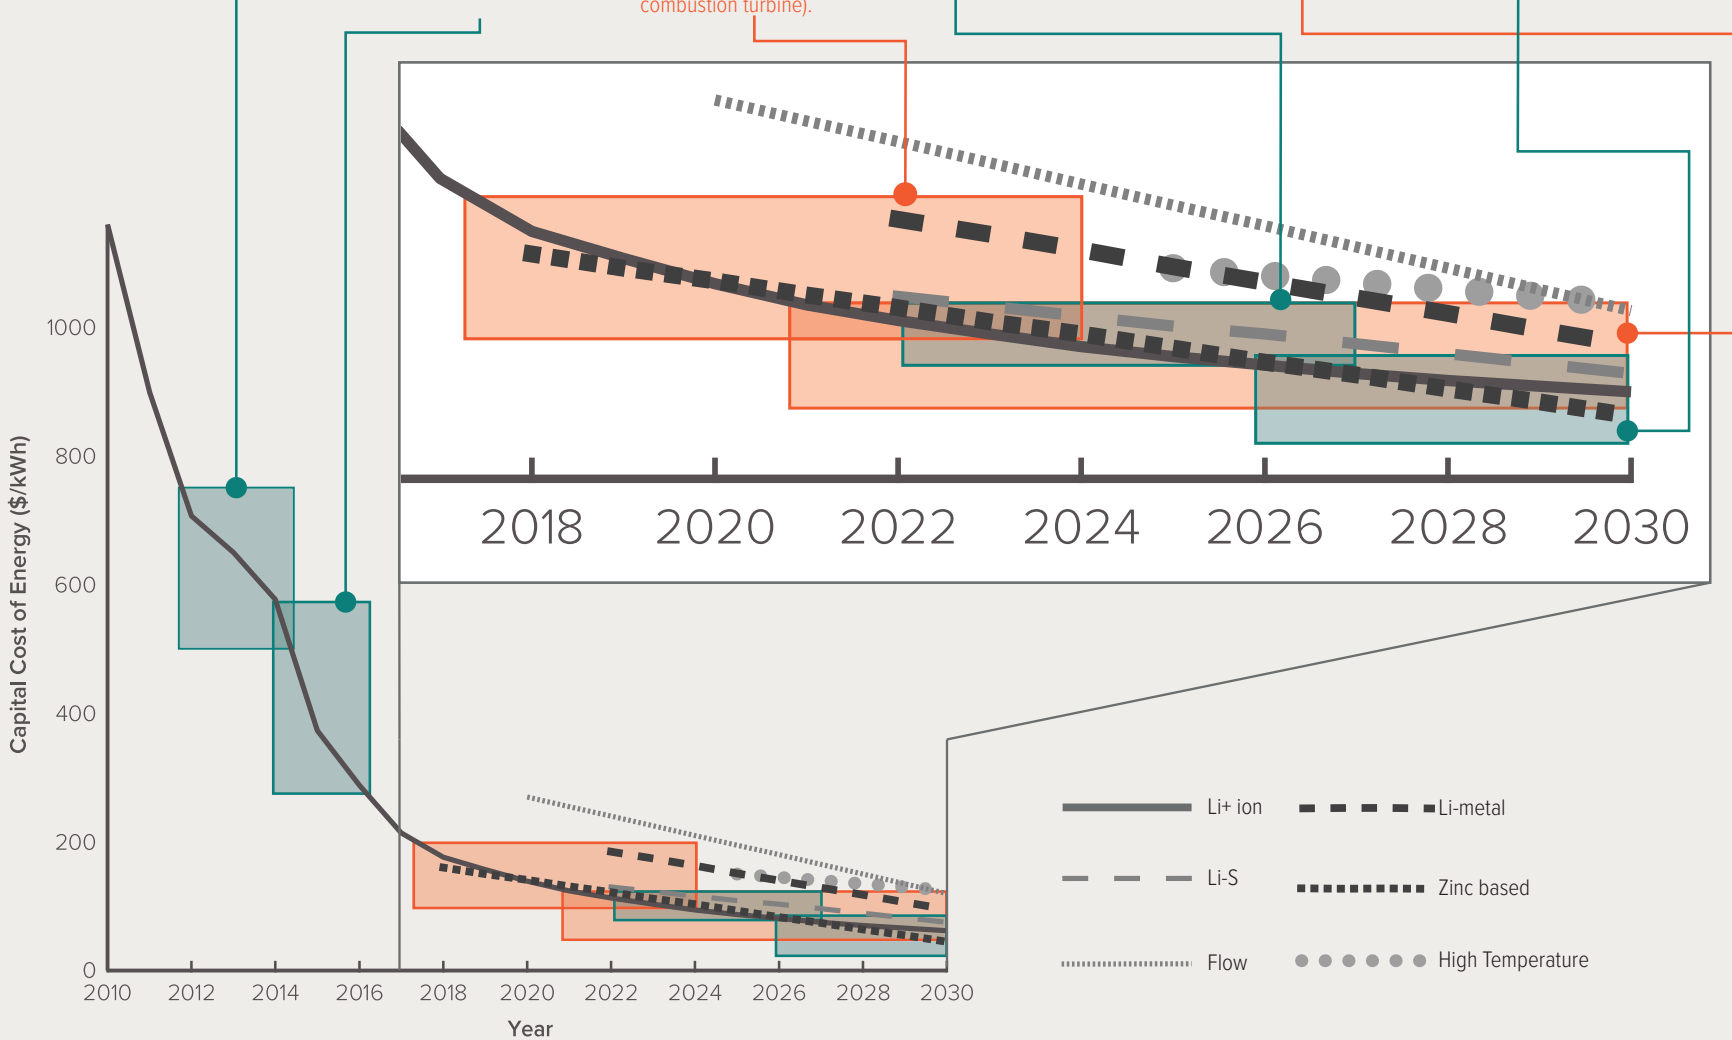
combustion turbine).

2018 2020 2022 2024 2026 2028 2030

Capital Cost of Energy ($/kWh)

1000
800
600
400
200
0

2010 2012 2014 2016 2018 2020 2022 2024 2026 2028 2030

Year

Li+ ion
Li-metal
Li-S
Zinc based
Flow
High Temperature